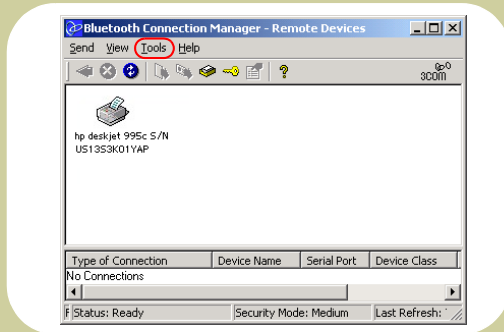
Bluetooth Connection Manager - Remote Devices

Send View Tools Help

3com

hp deskjet 995c S/N US13S3K01YAP

| Type of Connection | Device Name | Serial Port | Device Class |
|---|---|---|---|
| No Connections | | | |

Status: Ready Security Mode: Medium Last Refresh: